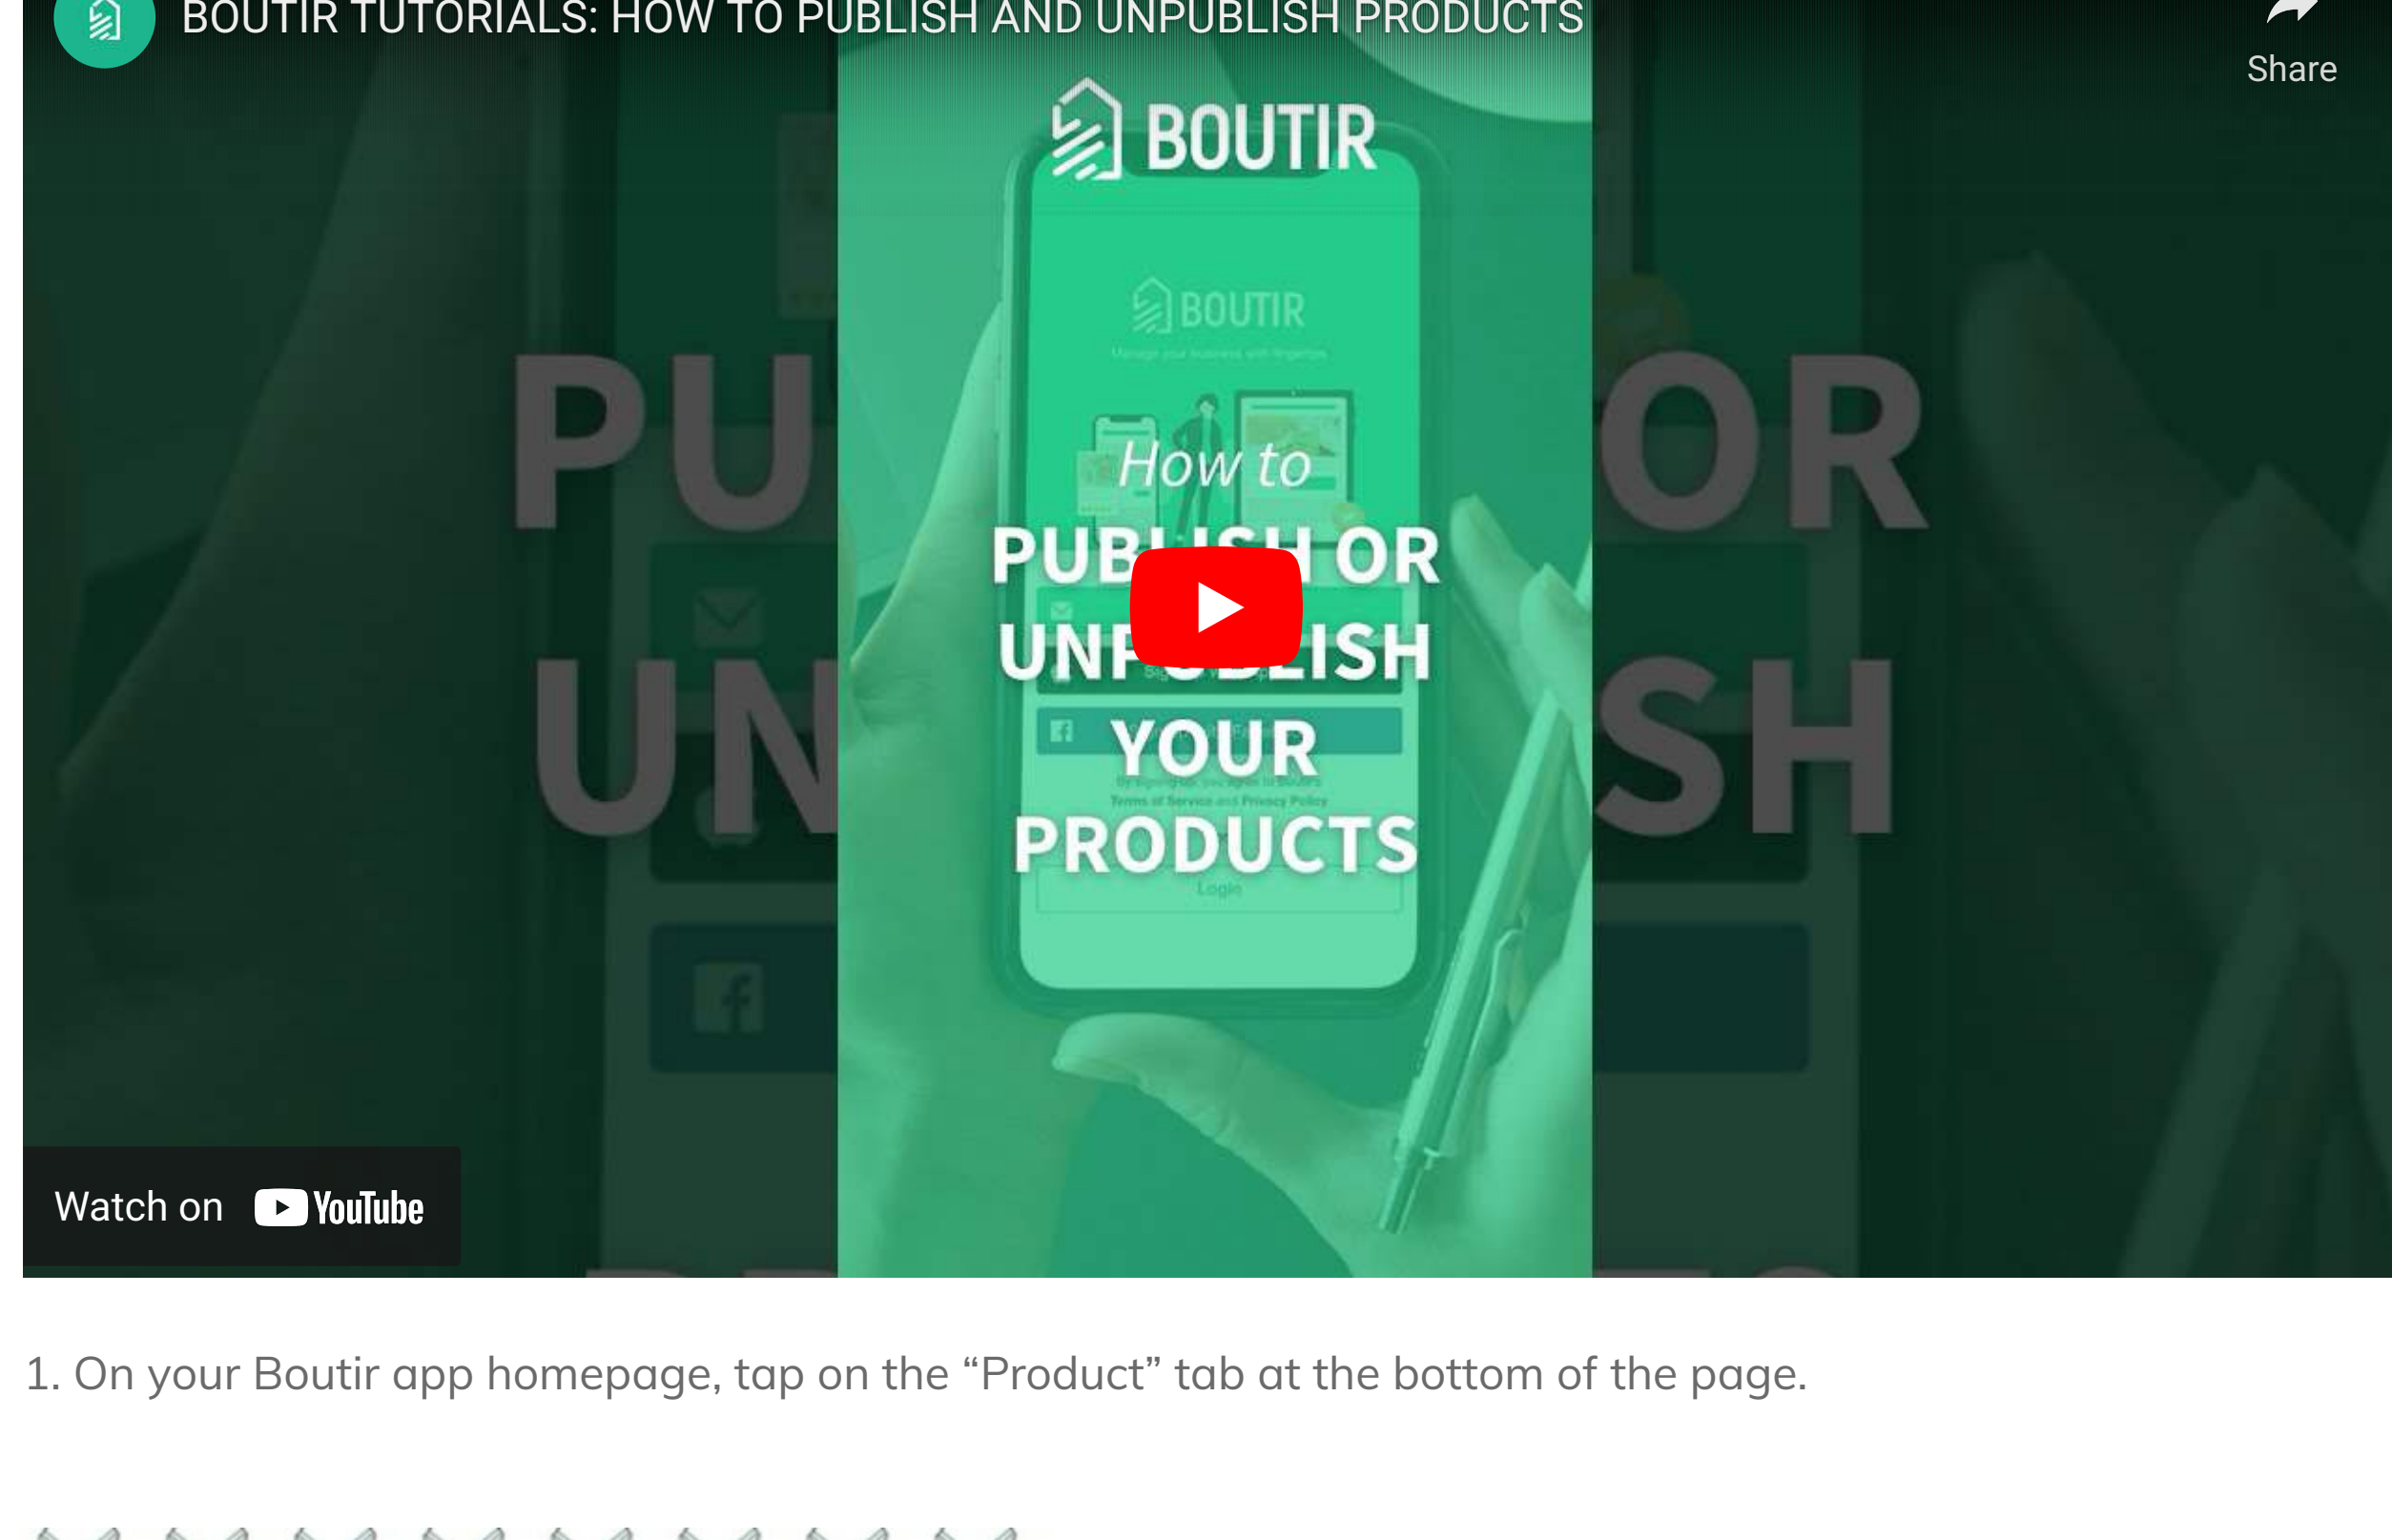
BOUTIR TUTORIALS: HOW TO PUBLISH AND UNPUBLISH PRODUCTS

Share

BOUTIR

How to

PUB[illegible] OR UN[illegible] YOUR PRODUCTS

Watch on YouTube

1. On your Boutir app homepage, tap on the “Product” tab at the bottom of the page.